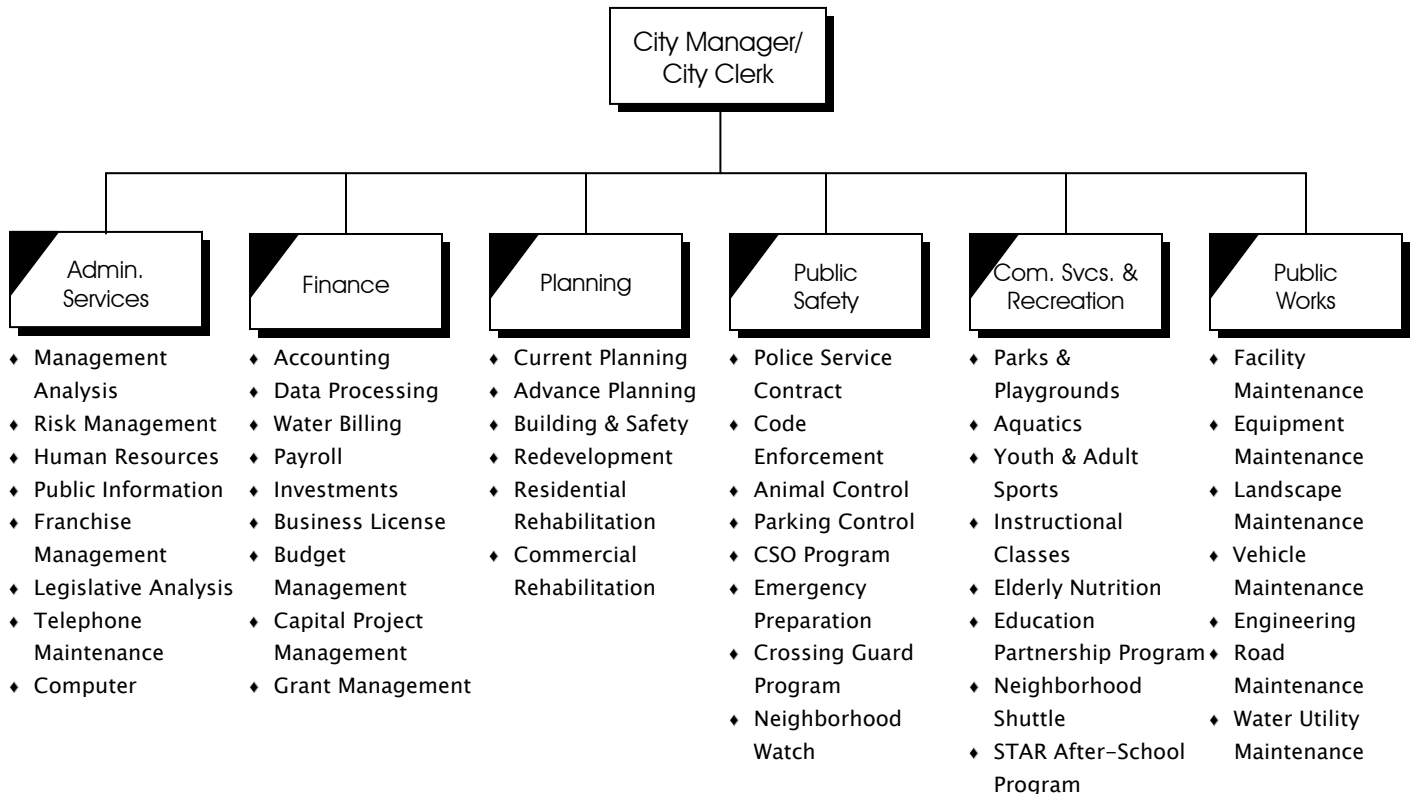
City Manager/ City Clerk

Admin. Services
♦ Management Analysis
♦ Risk Management
♦ Human Resources
♦ Public Information
♦ Franchise Management
♦ Legislative Analysis
♦ Telephone Maintenance
♦ Computer

Finance
♦ Accounting
♦ Data Processing
♦ Water Billing
♦ Payroll
♦ Investments
♦ Business License
♦ Budget Management
♦ Capital Project Management
♦ Grant Management

Planning
♦ Current Planning
♦ Advance Planning
♦ Building & Safety
♦ Redevelopment
♦ Residential Rehabilitation
♦ Commercial Rehabilitation

Public Safety
♦ Police Service Contract
♦ Code Enforcement
♦ Animal Control
♦ Parking Control
♦ CSO Program
♦ Emergency Preparation
♦ Crossing Guard Program
♦ Neighborhood Watch

Com. Svcs. & Recreation
♦ Parks & Playgrounds
♦ Aquatics
♦ Youth & Adult Sports
♦ Instructional Classes
♦ Elderly Nutrition
♦ Education Partnership Program
♦ Neighborhood Shuttle
♦ STAR After-School Program

Public Works
♦ Facility Maintenance
♦ Equipment Maintenance
♦ Landscape Maintenance
♦ Vehicle Maintenance
♦ Engineering
♦ Road Maintenance
♦ Water Utility Maintenance